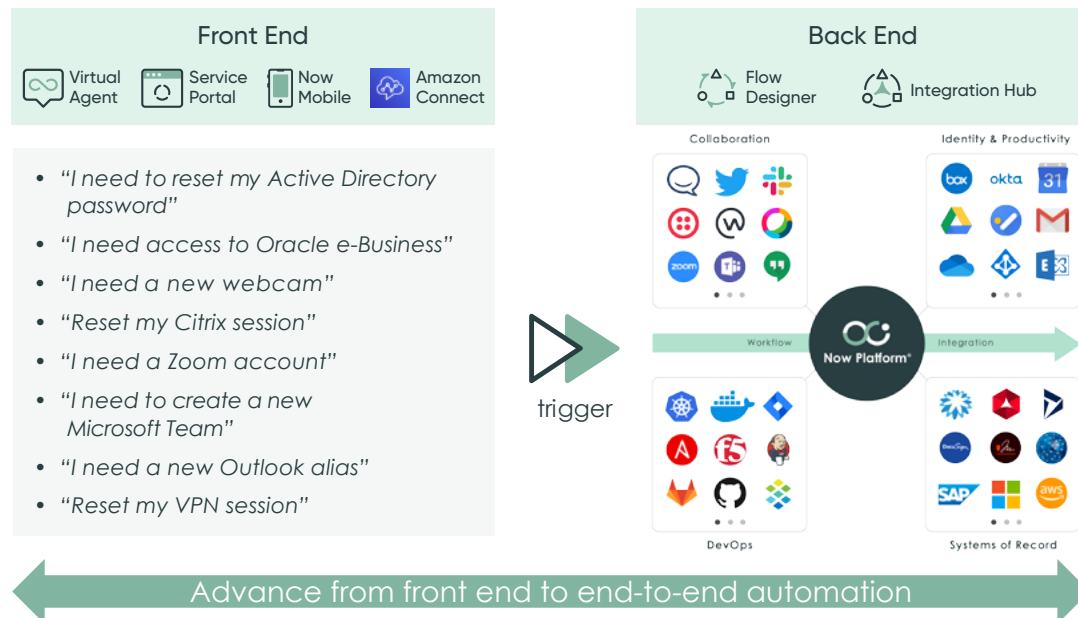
Front End

Virtual Agent
Service Portal
Now Mobile
Amazon Connect

- “I need to reset my Active Directory password”
- “I need access to Oracle e-Business”
- “I need a new webcam”
- “Reset my Citrix session”
- “I need a Zoom account”
- “I need to create a new Microsoft Team”
- “I need a new Outlook alias”
- “Reset my VPN session”

trigger

Back End

Flow Designer
Integration Hub

Collaboration
Identity & Productivity

box
okta
31
zoom

Workflow
Now Platform®
Integration

aws
SAP

DevOps
Systems of Record

Advance from front end to end-to-end automation